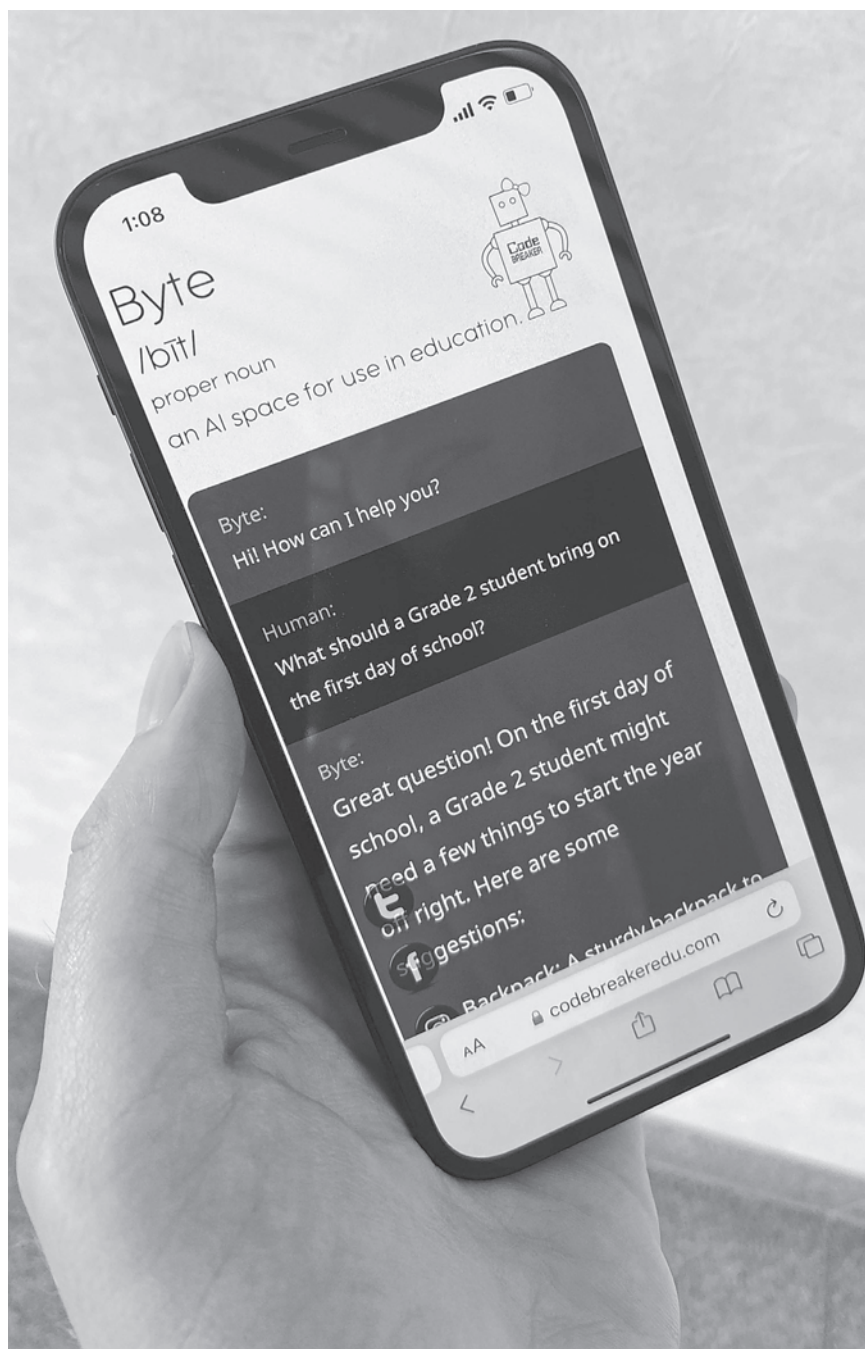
1:08

Code BREAKER

Byte
/bīt/
proper noun
an AI space for use in education.

Byte:
Hi! How can I help you?

Human:
What should a Grade 2 student bring on the first day of school?

Byte:
Great question! On the first day of school, a Grade 2 student might need a few things to start the year off right. Here are some suggestions:

Backpack: A sturdy backpack to

AA codebreakeredu.com